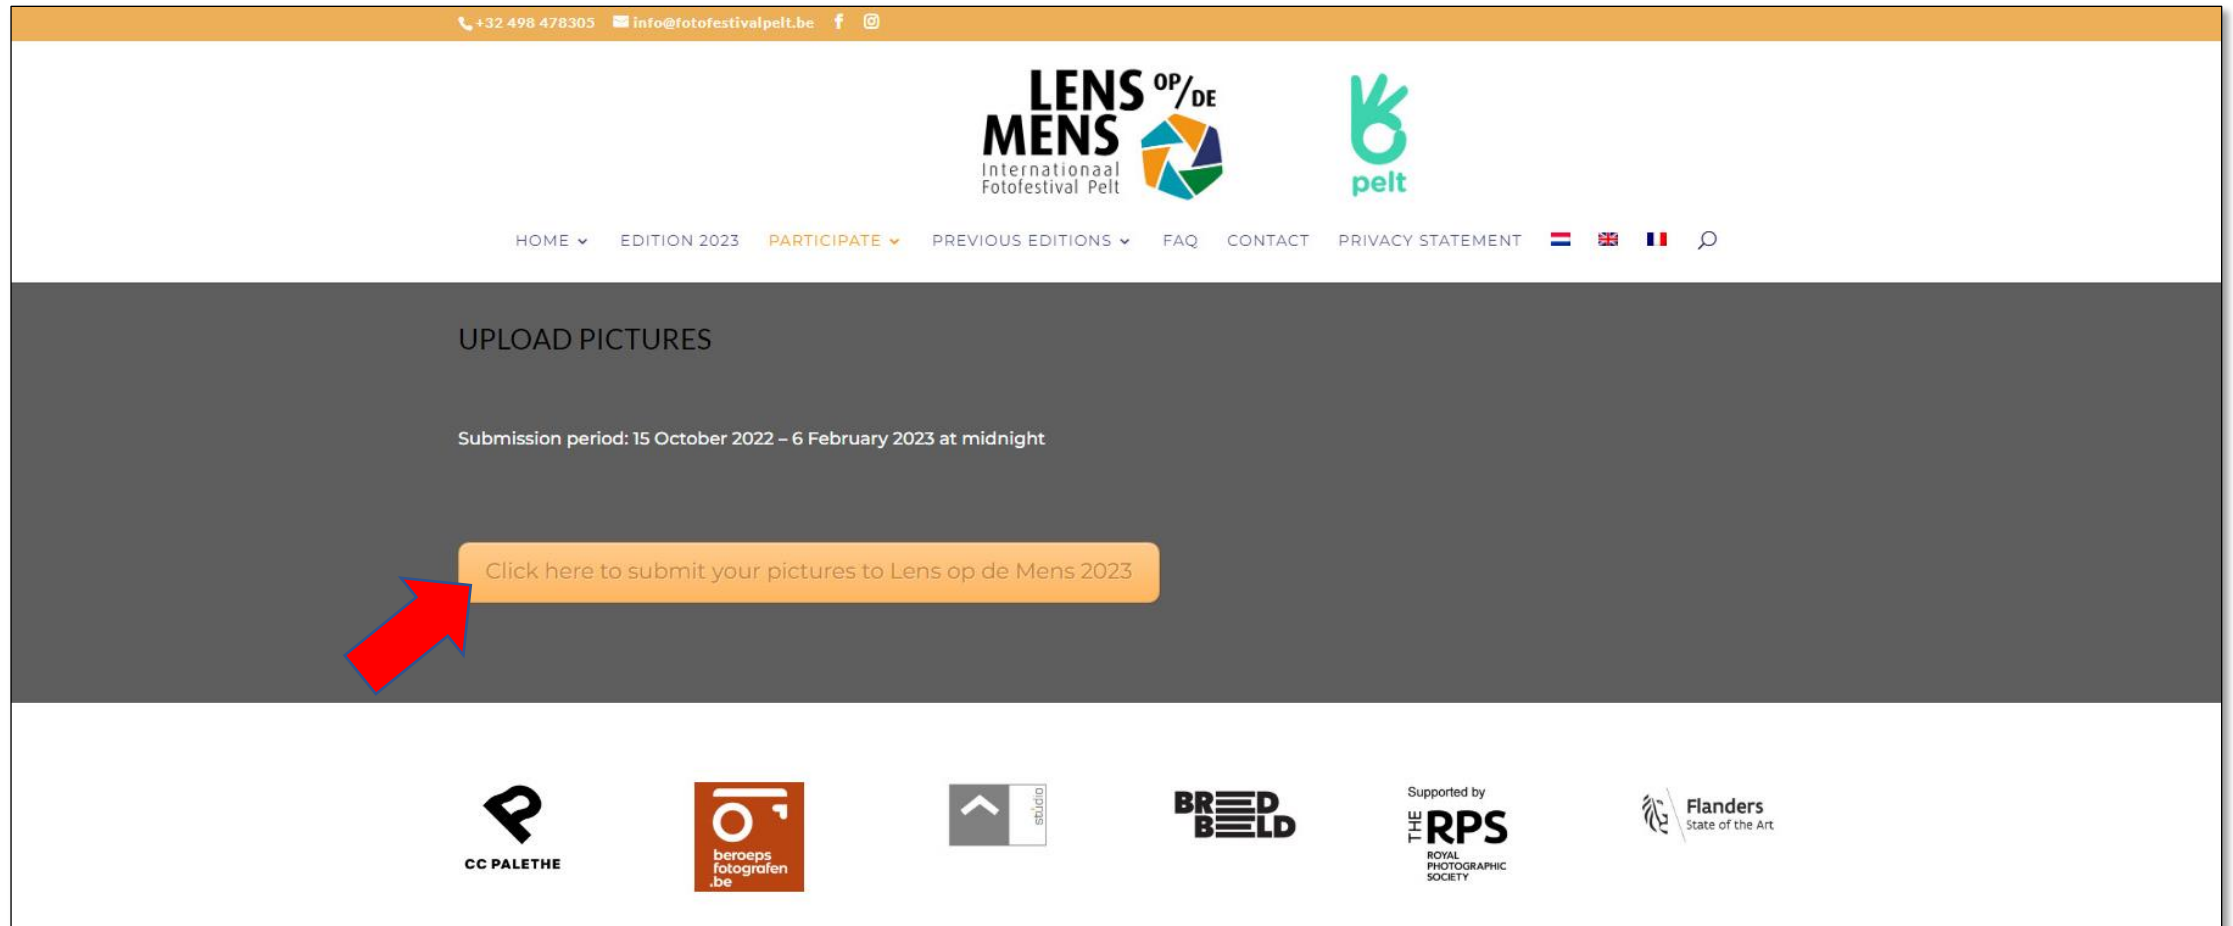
+32 498 478305 info@fotofestivalpelt.be

LENS OP/DE MENS Internationaal Fotofestival Pelt

pelt

HOME EDITION 2023 PARTICIPATE PREVIOUS EDITIONS FAQ CONTACT PRIVACY STATEMENT

UPLOAD PICTURES

Submission period: 15 October 2022 – 6 February 2023 at midnight

Click here to submit your pictures to Lens op de Mens 2023

CC PALETHE

beroeps fotografen .be

studio

BREED BEELD

Supported by THE RPS ROYAL PHOTOGRAPHIC SOCIETY

Flanders State of the Art